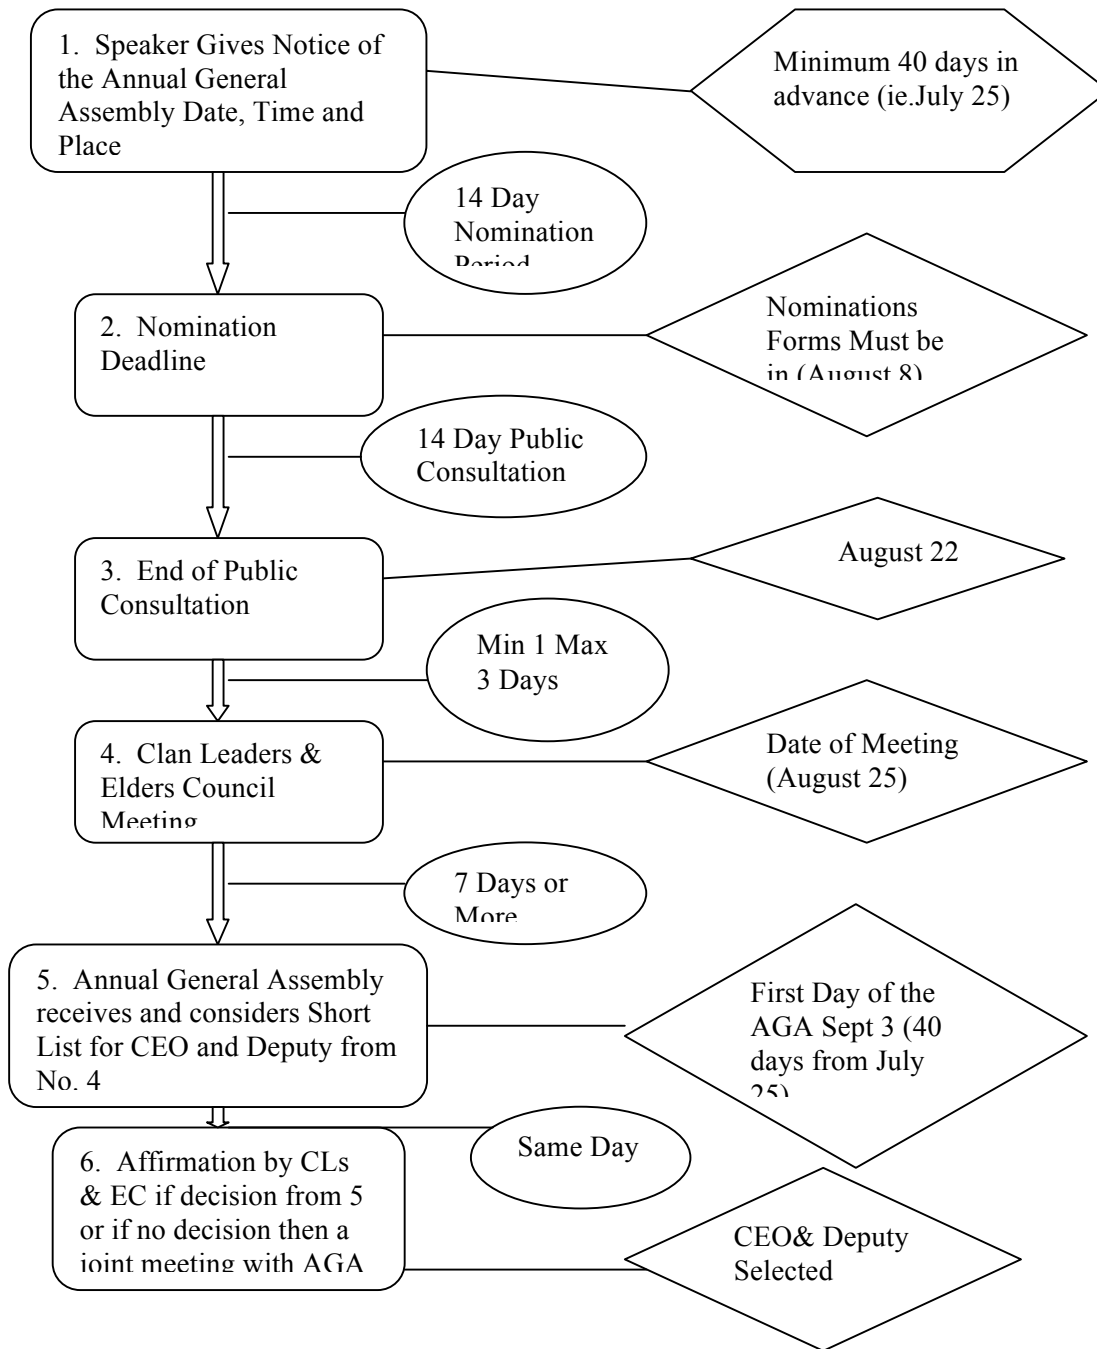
1. Speaker Gives Notice of the Annual General Assembly Date, Time and Place

Minimum 40 days in advance (ie.July 25)

14 Day Nomination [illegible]

2. Nomination Deadline

Nominations Forms Must be in (August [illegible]

14 Day Public Consultation

3. End of Public Consultation

August 22

Min 1 Max 3 Days

4. Clan Leaders & Elders Council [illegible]

Date of Meeting (August 25)

7 Days or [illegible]

5. Annual General Assembly receives and considers Short List for CEO and Deputy from No. 4

First Day of the AGA Sept 3 (40 days from July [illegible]

Same Day

6. Affirmation by CLs & EC if decision from 5 or if no decision then a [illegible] meeting with AGA

CEO& Deputy Selected